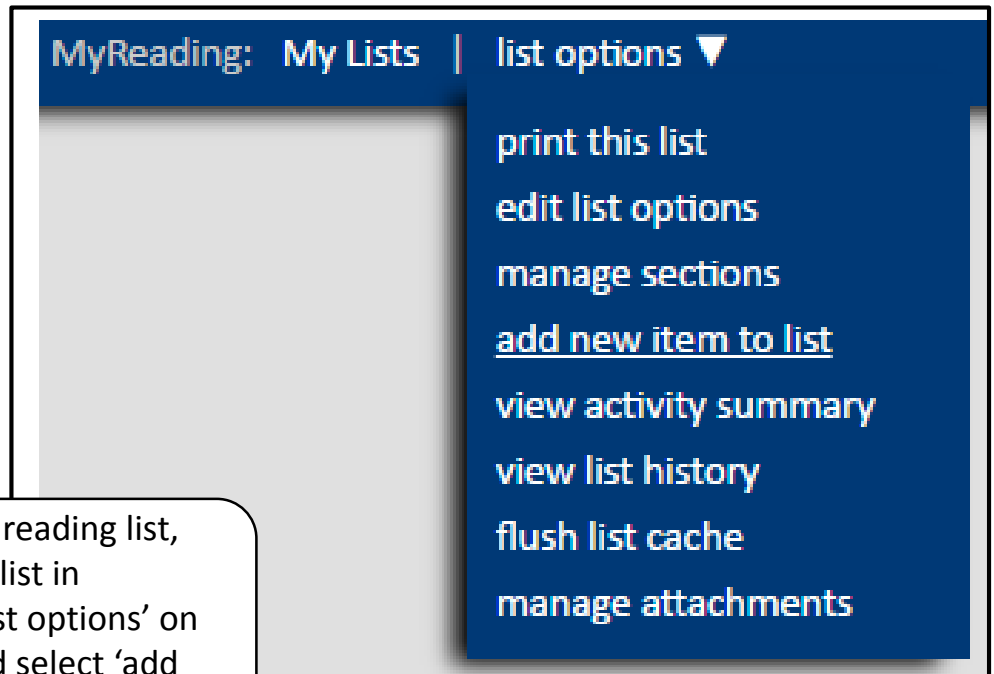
MyReading: My Lists | list options ▼

print this list

edit list options

manage sections

add new item to list

view activity summary

view list history

flush list cache

manage attachments

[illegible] reading list, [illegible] list in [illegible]st options' on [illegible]d select 'add